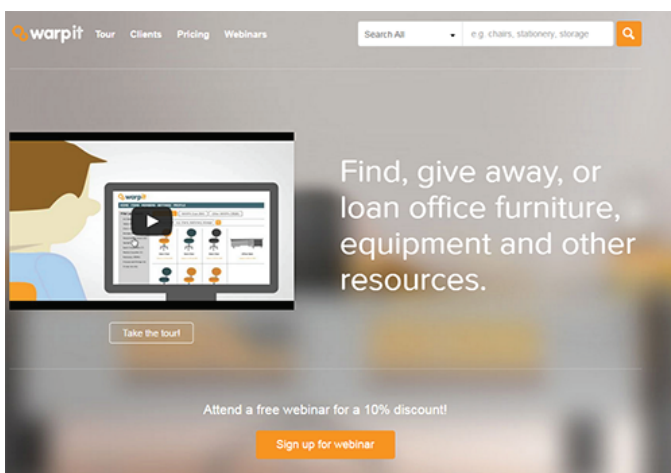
warpit Tour Clients Pricing Webinars

Search All

e.g. chairs, stationery, storage

warpit

Find, give away, or loan office furniture, equipment and other resources.

Take the tour!

Attend a free webinar for a 10% discount!

Sign up for webinar